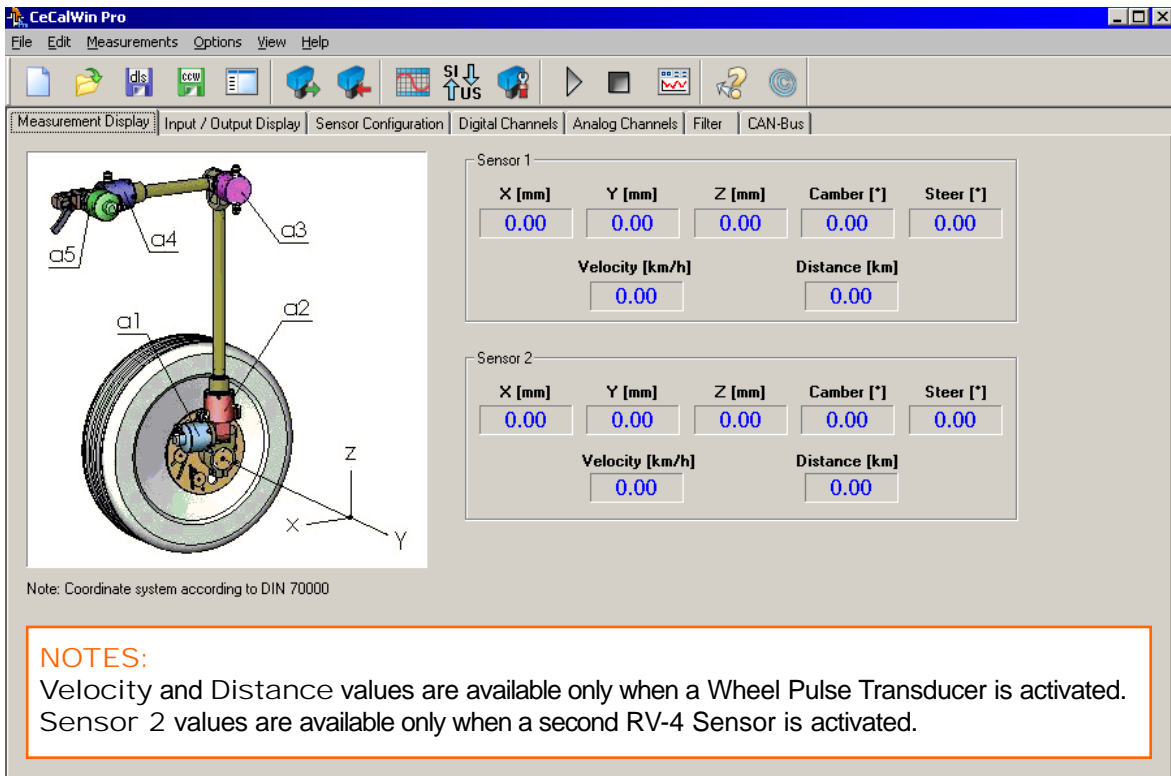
CeCalWin Pro

File Edit Measurements Options View Help

dls ccw SI US

Measurement Display | Input / Output Display | Sensor Configuration | Digital Channels | Analog Channels | Filter | CAN-Bus

a5 a4 a3 a1 a2 Z X Y

Note: Coordinate system according to DIN 70000

Sensor 1

| X [mm] | Y [mm] | Z [mm] | Camber [°] | Steer [°] |
|---|---|---|---|---|
| 0.00 | 0.00 | 0.00 | 0.00 | 0.00 |

Velocity [km/h] 0.00
Distance [km] 0.00

Sensor 2

| X [mm] | Y [mm] | Z [mm] | Camber [°] | Steer [°] |
|---|---|---|---|---|
| 0.00 | 0.00 | 0.00 | 0.00 | 0.00 |

Velocity [km/h] 0.00
Distance [km] 0.00

NOTES:
Velocity and Distance values are available only when a Wheel Pulse Transducer is activated.
Sensor 2 values are available only when a second RV-4 Sensor is activated.